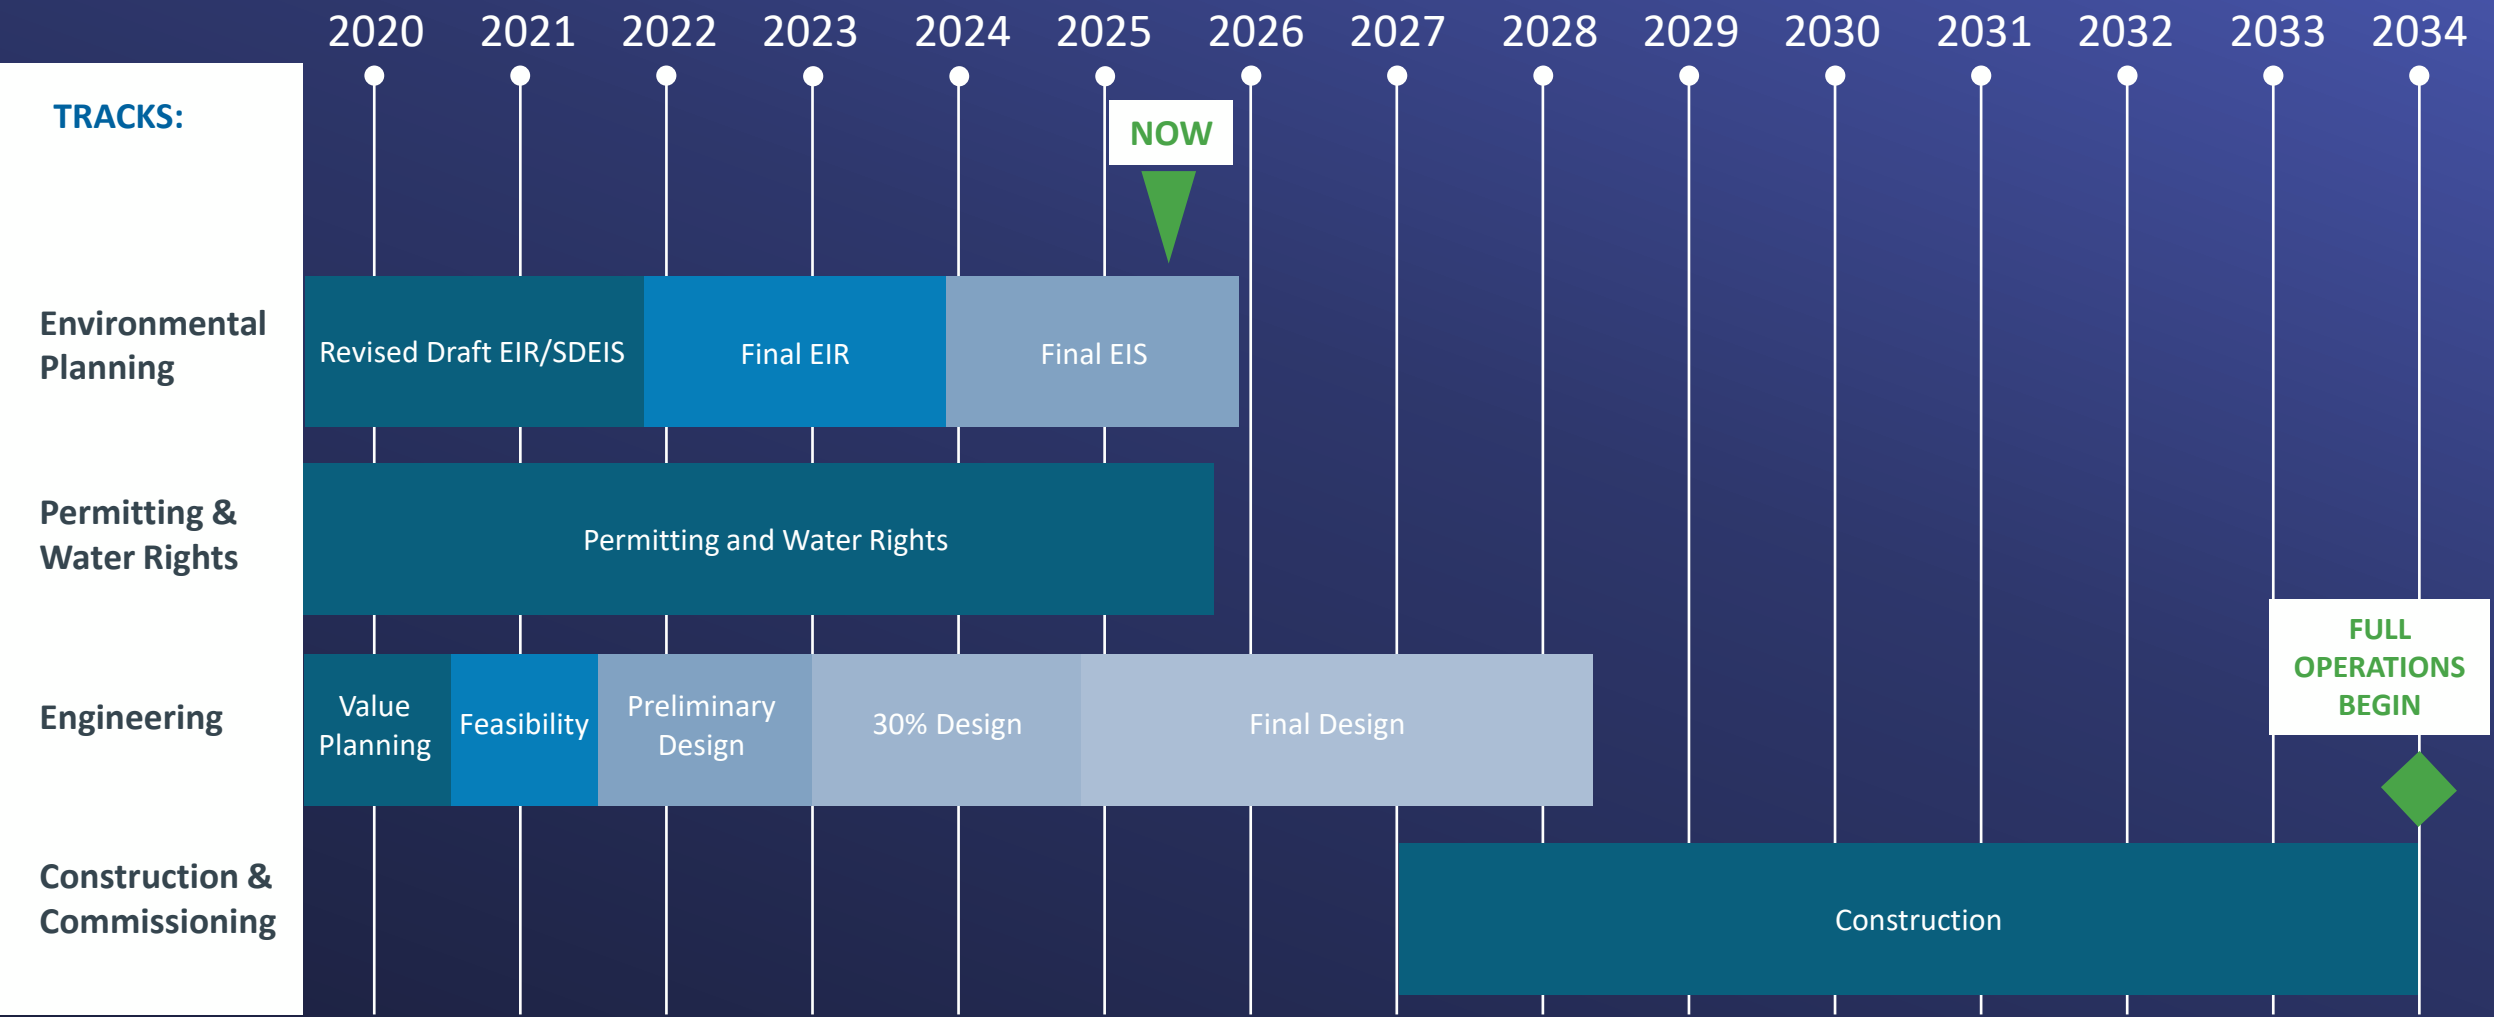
2020 2021 2022 2023 2024 2025 2026 2027 2028 2029 2030 2031 2032 2033 2034

TRACKS:

NOW

Environmental Planning

Revised Draft EIR/SDEIS

Final EIR

Final EIS

Permitting & Water Rights

Permitting and Water Rights

Engineering

Value Planning

Feasibility

Preliminary Design

30% Design

Final Design

FULL OPERATIONS BEGIN

Construction & Commissioning

Construction